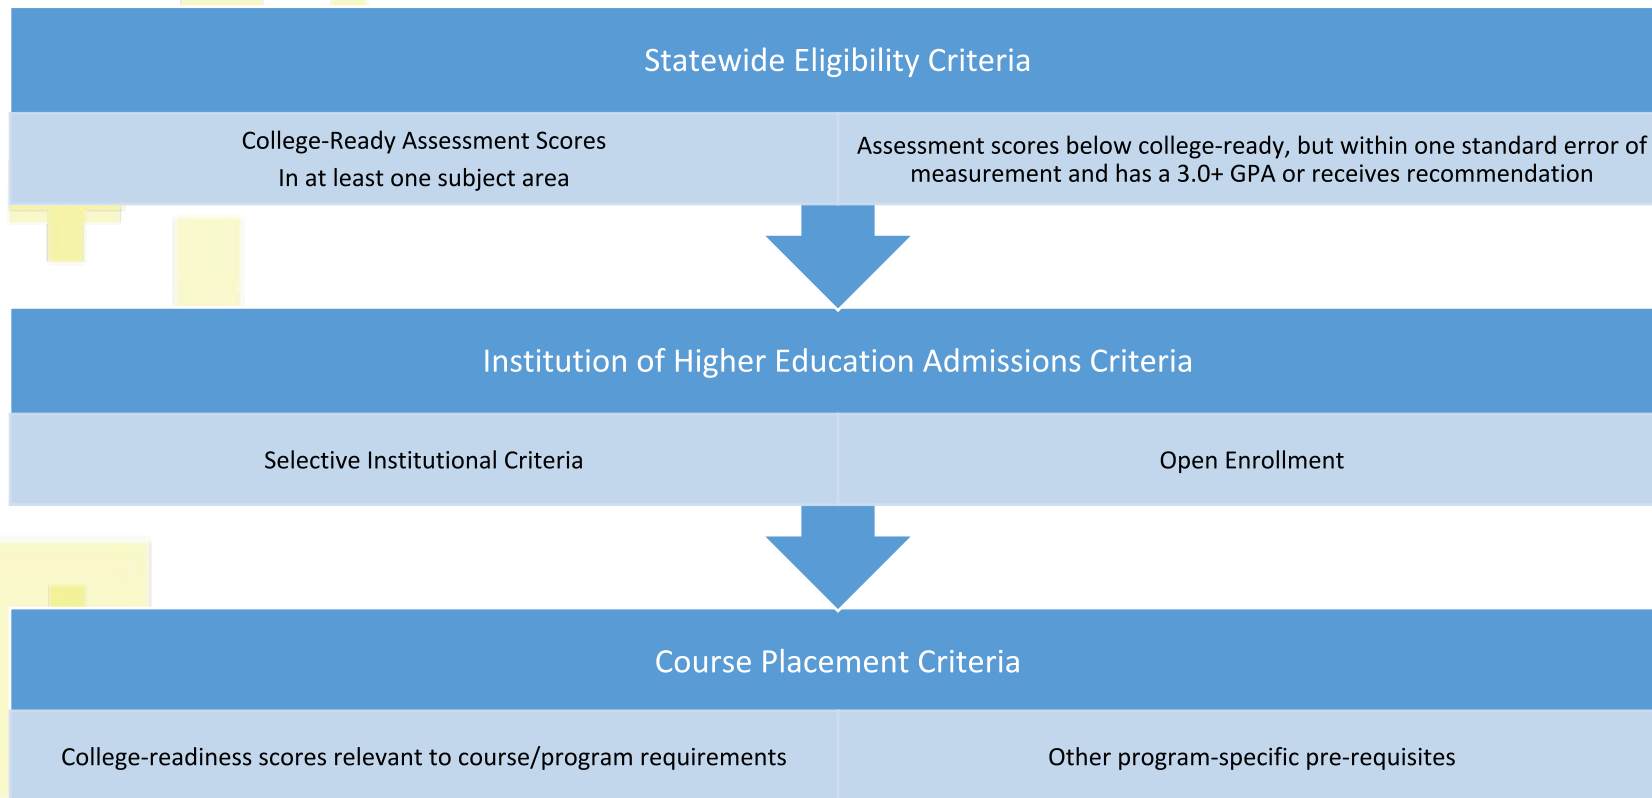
Statewide Eligibility Criteria

College-Ready Assessment Scores
In at least one subject area

Assessment scores below college-ready, but within one standard error of measurement and has a 3.0+ GPA or receives recommendation

Institution of Higher Education Admissions Criteria

Selective Institutional Criteria

Open Enrollment

Course Placement Criteria

College-readiness scores relevant to course/program requirements

Other program-specific pre-requisites